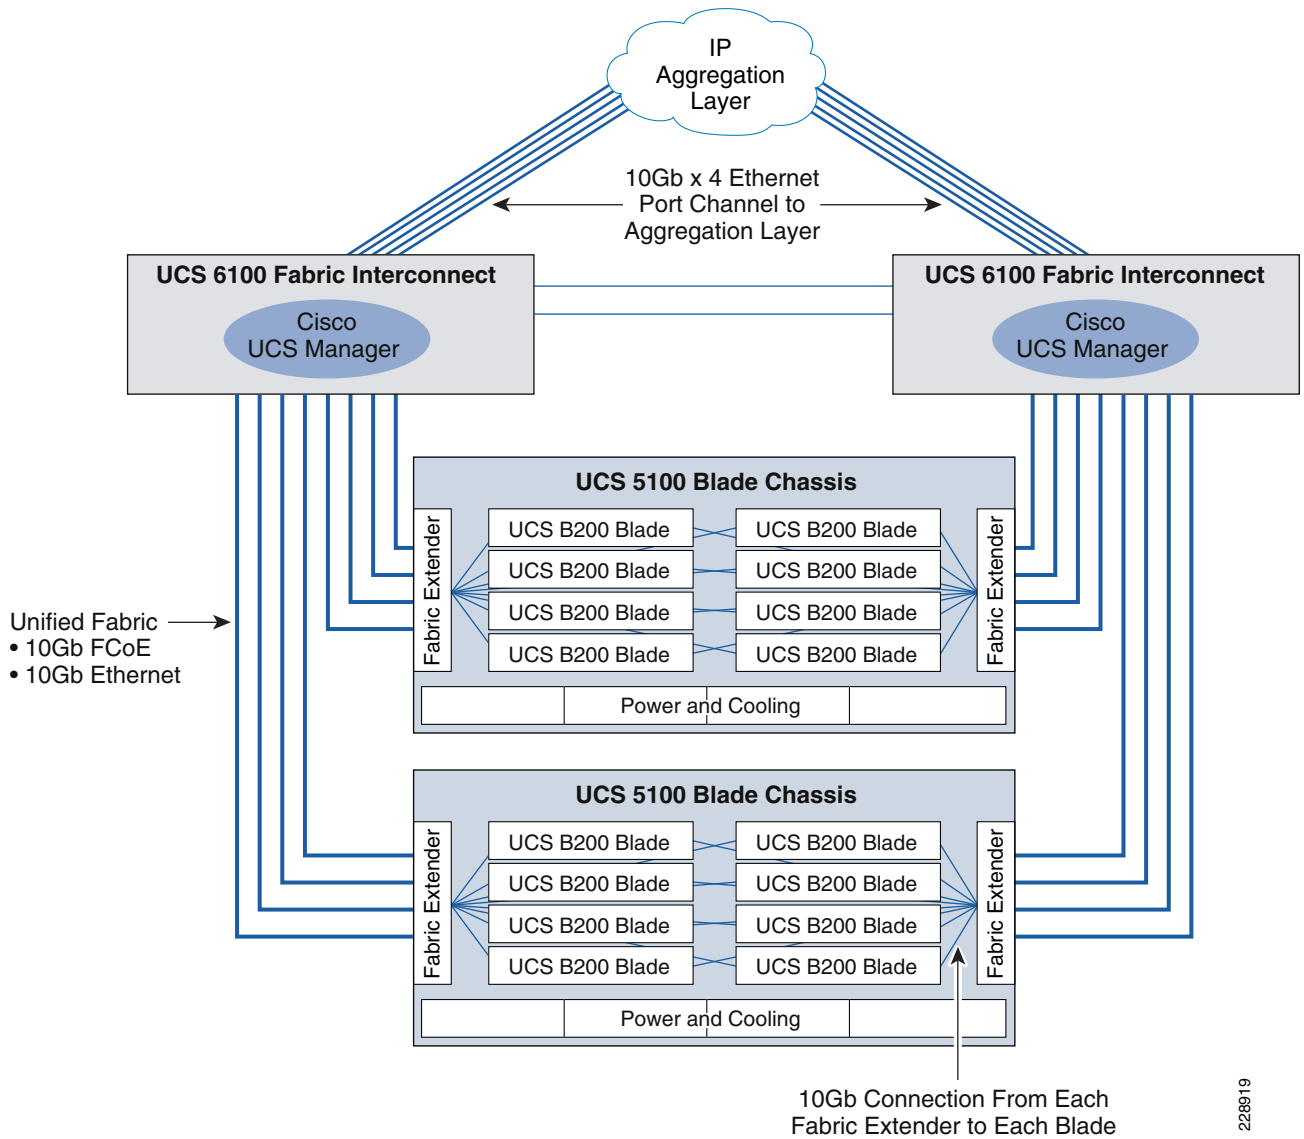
IP Aggregation Layer

10Gb x 4 Ethernet Port Channel to Aggregation Layer

UCS 6100 Fabric Interconnect

Cisco UCS Manager

UCS 6100 Fabric Interconnect

Cisco UCS Manager

UCS 5100 Blade Chassis

Fabric Extender

UCS B200 Blade

UCS B200 Blade

UCS B200 Blade

UCS B200 Blade

UCS B200 Blade

UCS B200 Blade

UCS B200 Blade

UCS B200 Blade

Fabric Extender

Power and Cooling

Unified Fabric
• 10Gb FCoE
• 10Gb Ethernet

UCS 5100 Blade Chassis

Fabric Extender

UCS B200 Blade

UCS B200 Blade

UCS B200 Blade

UCS B200 Blade

UCS B200 Blade

UCS B200 Blade

UCS B200 Blade

UCS B200 Blade

Fabric Extender

Power and Cooling

10Gb Connection From Each Fabric Extender to Each Blade

228919